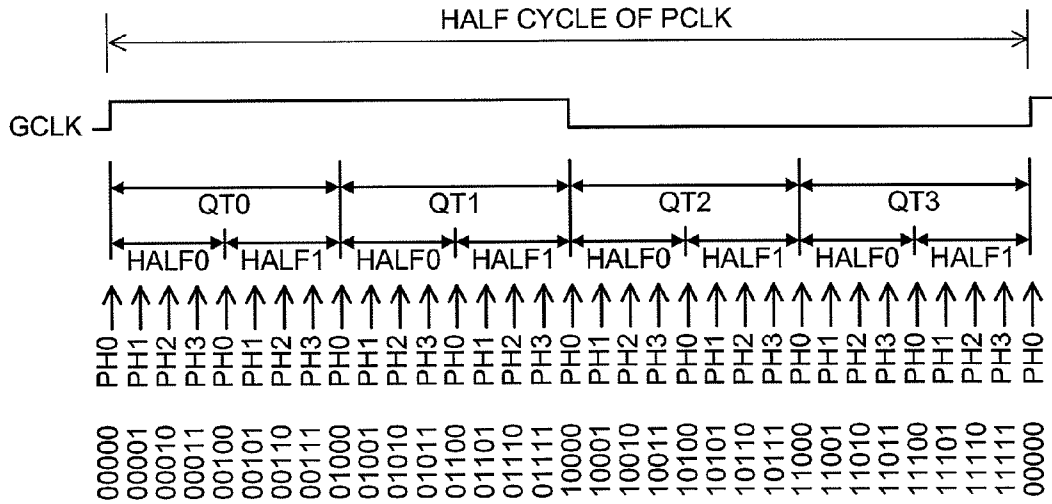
HALF CYCLE OF PCLK

GCLK

QT0 QT1 QT2 QT3

HALF0 HALF1 HALF0 HALF1 HALF0 HALF1 HALF0 HALF1

PH0 PH1 PH2 PH3 PH0 PH1 PH2 PH3 PH0 PH1 PH2 PH3 PH0 PH1 PH2 PH3 PH0 PH1 PH2 PH3 PH0 PH1 PH2 PH3 PH0 PH1 PH2 PH3 PH0 PH1 PH2 PH3 PH0

00000 00001 00010 00011 00100 00101 00110 00111 01000 01001 01010 01011 01100 01101 01110 01111 10000 10001 10010 10011 10100 10101 10110 10111 11000 11001 11010 11011 11100 11101 11110 11111 00000